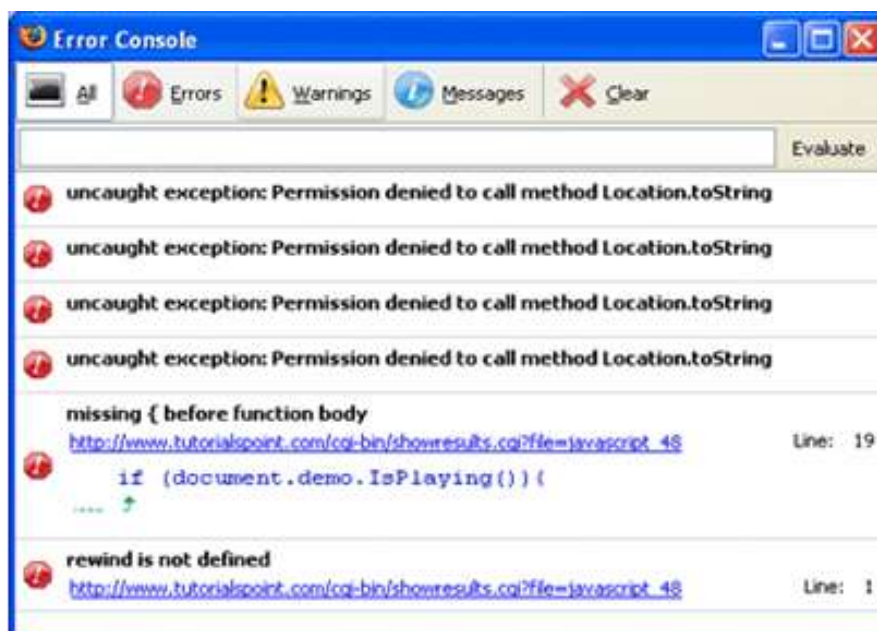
Error Console

All Errors Warnings Messages Clear

Evaluate

uncaught exception: Permission denied to call method Location.toString

uncaught exception: Permission denied to call method Location.toString

uncaught exception: Permission denied to call method Location.toString

uncaught exception: Permission denied to call method Location.toString

missing { before function body
http://www.tutorialspoint.com/cgi-bin/showresults.cgi?file=javascript_48 Line: 19

if (document.demo.IsPlaying()){
.... ^

rewind is not defined
http://www.tutorialspoint.com/cgi-bin/showresults.cgi?file=javascript_48 Line: 1